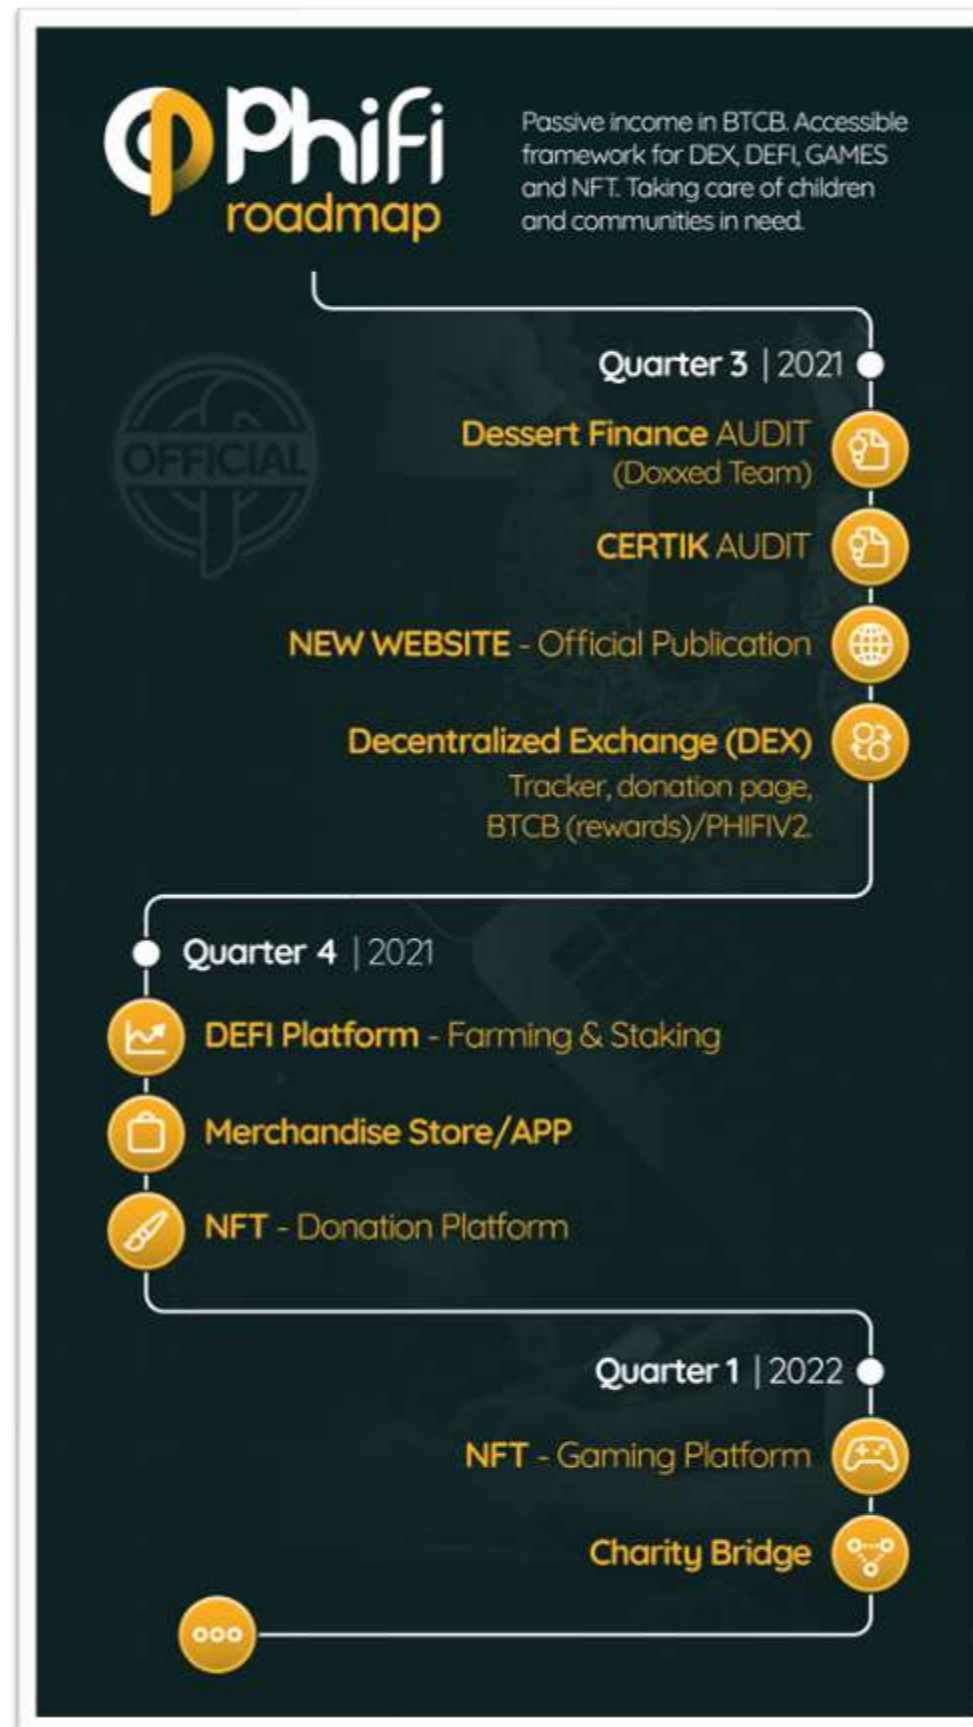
Phifi roadmap

Passive income in BTCB. Accessible framework for DEX, DEFI, GAMES and NFT. Taking care of children and communities in need.

OFFICIAL

Quarter 3 | 2021

Dessert Finance AUDIT (Doxxed Team)

CERTIK AUDIT

NEW WEBSITE - Official Publication

Decentralized Exchange (DEX) Tracker, donation page, BTCB (rewards)/PHIFIV2.

Quarter 4 | 2021

DEFI Platform - Farming & Staking

Merchandise Store/APP

NFT - Donation Platform

Quarter 1 | 2022

NFT - Gaming Platform

Charity Bridge